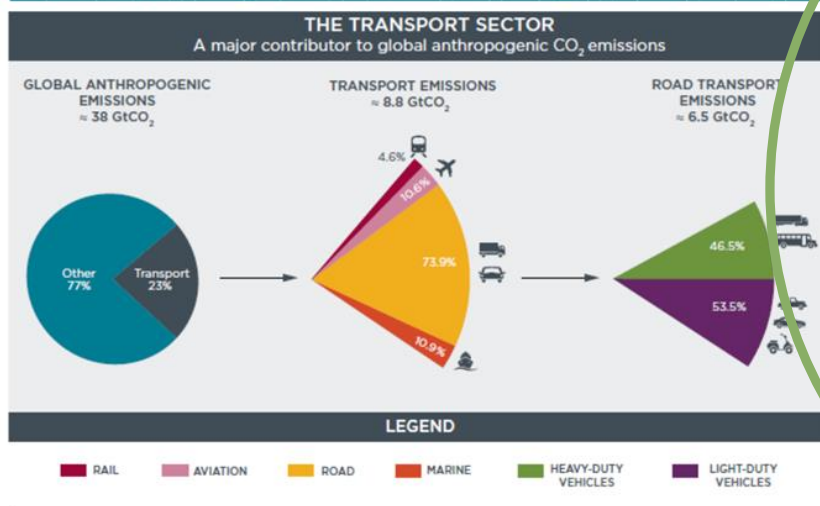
THE TRANSPORT SECTOR
A major contributor to global anthropogenic $CO_2$ emissions

GLOBAL ANTHROPOGENIC EMISSIONS ≈ 38 $GtCO_2$

Other 77%
Transport 23%

TRANSPORT EMISSIONS ≈ 8.8 $GtCO_2$

4.6%
10.6%
73.9%
10.9%

ROAD TRANSPORT EMISSIONS ≈ 6.5 $GtCO_2$

46.5%
53.5%

LEGEND

RAIL
AVIATION
ROAD
MARINE
HEAVY-DUTY VEHICLES
LIGHT-DUTY VEHICLES